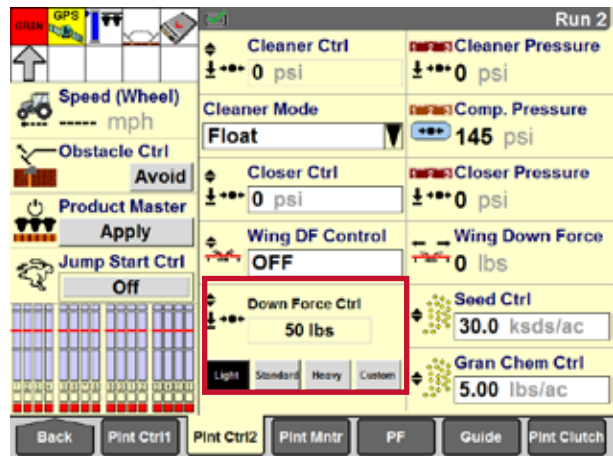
GRAN GPS

Run 2

Speed (Wheel)
----- mph

Obstacle Ctrl
Avoid

Product Master
Apply

Jump Start Ctrl
Off

Cleaner Ctrl
0 psi

Cleaner Pressure
0 psi

Cleaner Mode
Float

Comp. Pressure
145 psi

Closer Ctrl
0 psi

Closer Pressure
0 psi

Wing DF Control
OFF

Wing Down Force
0 lbs

Down Force Ctrl
50 lbs

Light | Standard | Heavy | Custom

Seed Ctrl
30.0 ksds/ac

Gran Chem Ctrl
5.00 lbs/ac

Back | Plnt Ctrl1 | Plnt Ctrl2 | Plnt Mntr | PF | Guide | Plnt Clutch